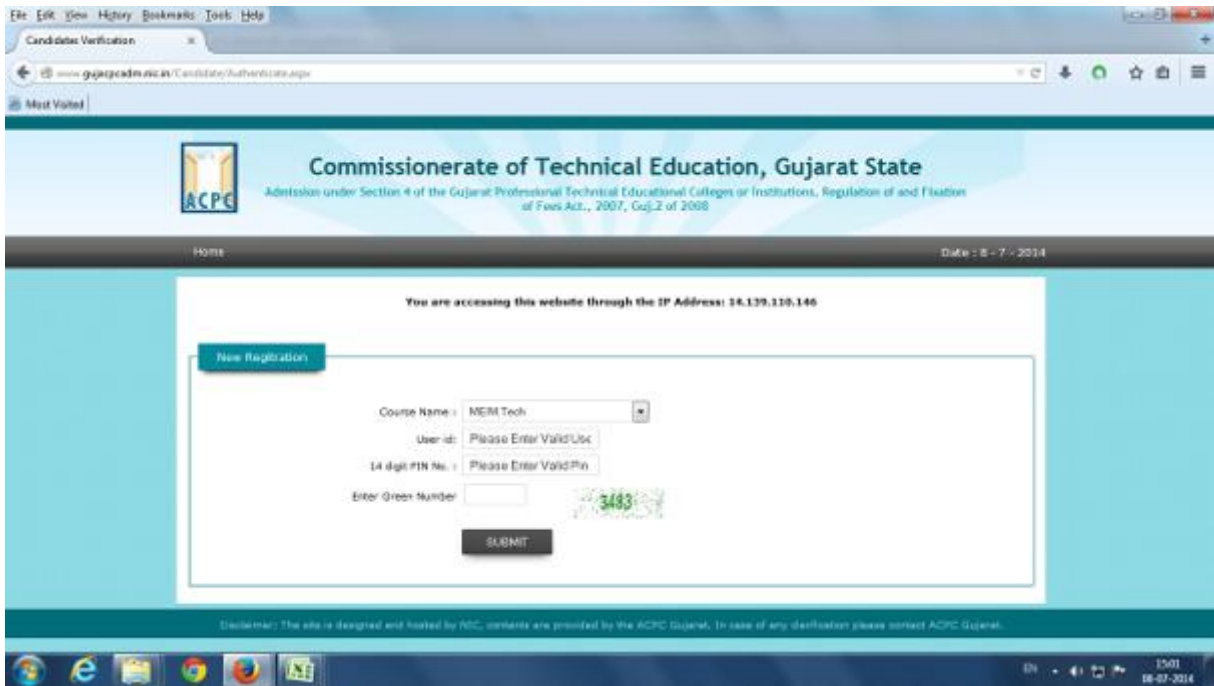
File Edit View History Bookmarks Tools Help

Candidates Verification ×

www.gujacpcadm.nic.in/Candidate/Authenticate.aspx

Most Visited

ACPC

Commissionerate of Technical Education, Gujarat State

Admission under Section 4 of the Gujarat Professional Technical Educational Colleges or Institutions, Regulation of and Fixation of Fees Act., 2007, Guj.2 of 2008

Home

Date : 8 - 7 - 2014

You are accessing this website through the IP Address: 14.139.110.146

New Registration

Course Name : ME/M Tech

User id: Please Enter Valid Use

14 digit PIN No. : Please Enter Valid Pin

Enter Green Number

3483

SUBMIT

Disclaimer: The site is designed and hosted by NIC, contents are provided by the ACPC Gujarat. In case of any clarification please contact ACPC Gujarat.

EN 15:01 08-07-2014